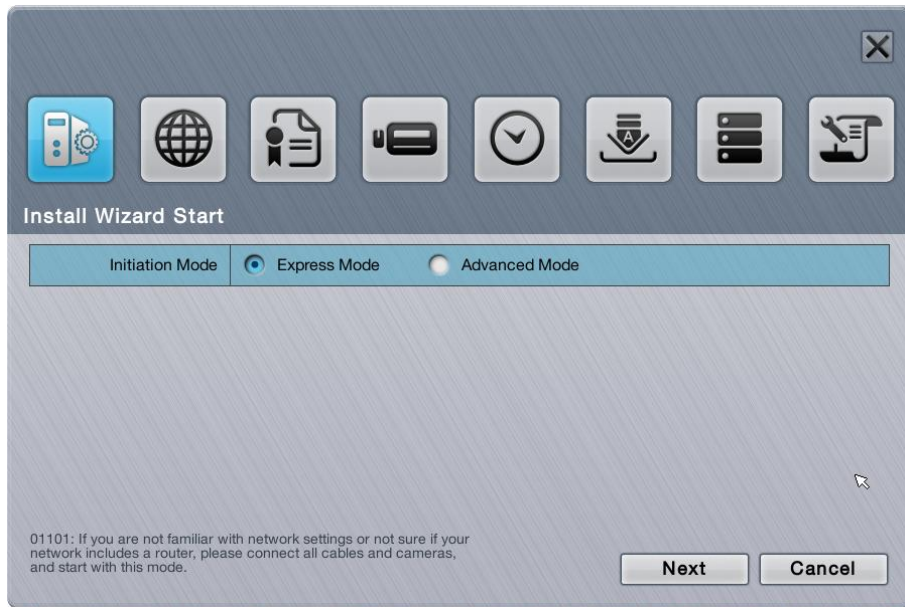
Install Wizard Start

| Initiation Mode | Express Mode Advanced Mode |
|---|---|

01101: If you are not familiar with network settings or not sure if your network includes a router, please connect all cables and cameras, and start with this mode.

Next Cancel